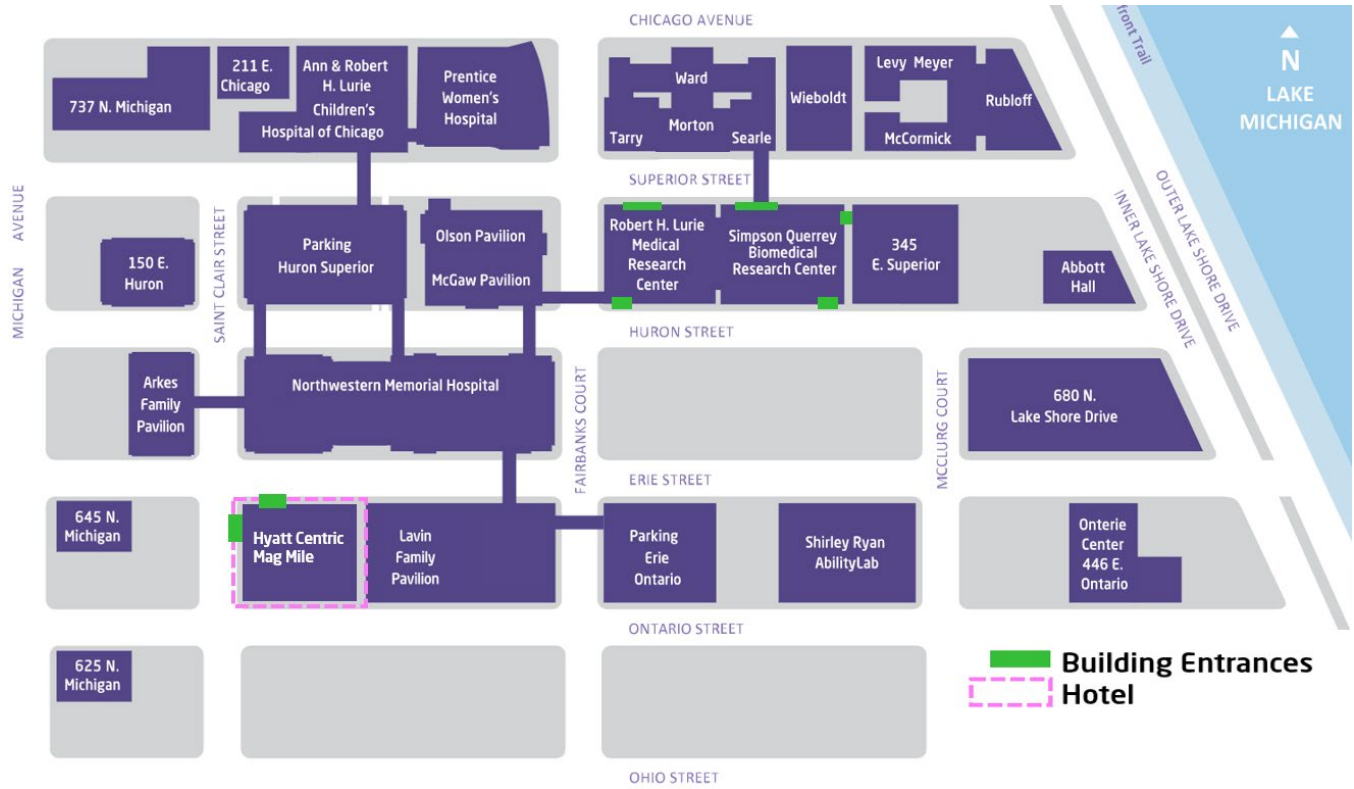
CHICAGO AVENUE

N
LAKE MICHIGAN

front Trail

737 N. Michigan
211 E. Chicago
Ann & Robert H. Lurie Children's Hospital of Chicago
Prentice Women's Hospital

Ward
Tarry
Morton
Searle
Wieboldt
Levy Meyer
McCormick
Rubloff

SUPERIOR STREET

OUTER LAKE SHORE DRIVE
INNER LAKE SHORE DRIVE

MICHIGAN AVENUE
SAINT CLAIR STREET

150 E. Huron
Parking Huron Superior
Olson Pavilion
McGaw Pavilion
Robert H. Lurie Medical Research Center
Simpson Querrey Biomedical Research Center
345 E. Superior
Abbott Hall

HURON STREET

Arkes Family Pavilion
Northwestern Memorial Hospital
FAIRBANKS COURT
MCCLURG COURT
680 N. Lake Shore Drive

ERIE STREET

645 N. Michigan
Hyatt Centric Mag Mile
Lavin Family Pavilion
Parking Erie Ontario
Shirley Ryan AbilityLab
Onterie Center 446 E. Ontario

ONTARIO STREET

625 N. Michigan

Building Entrances
Hotel

OHIO STREET